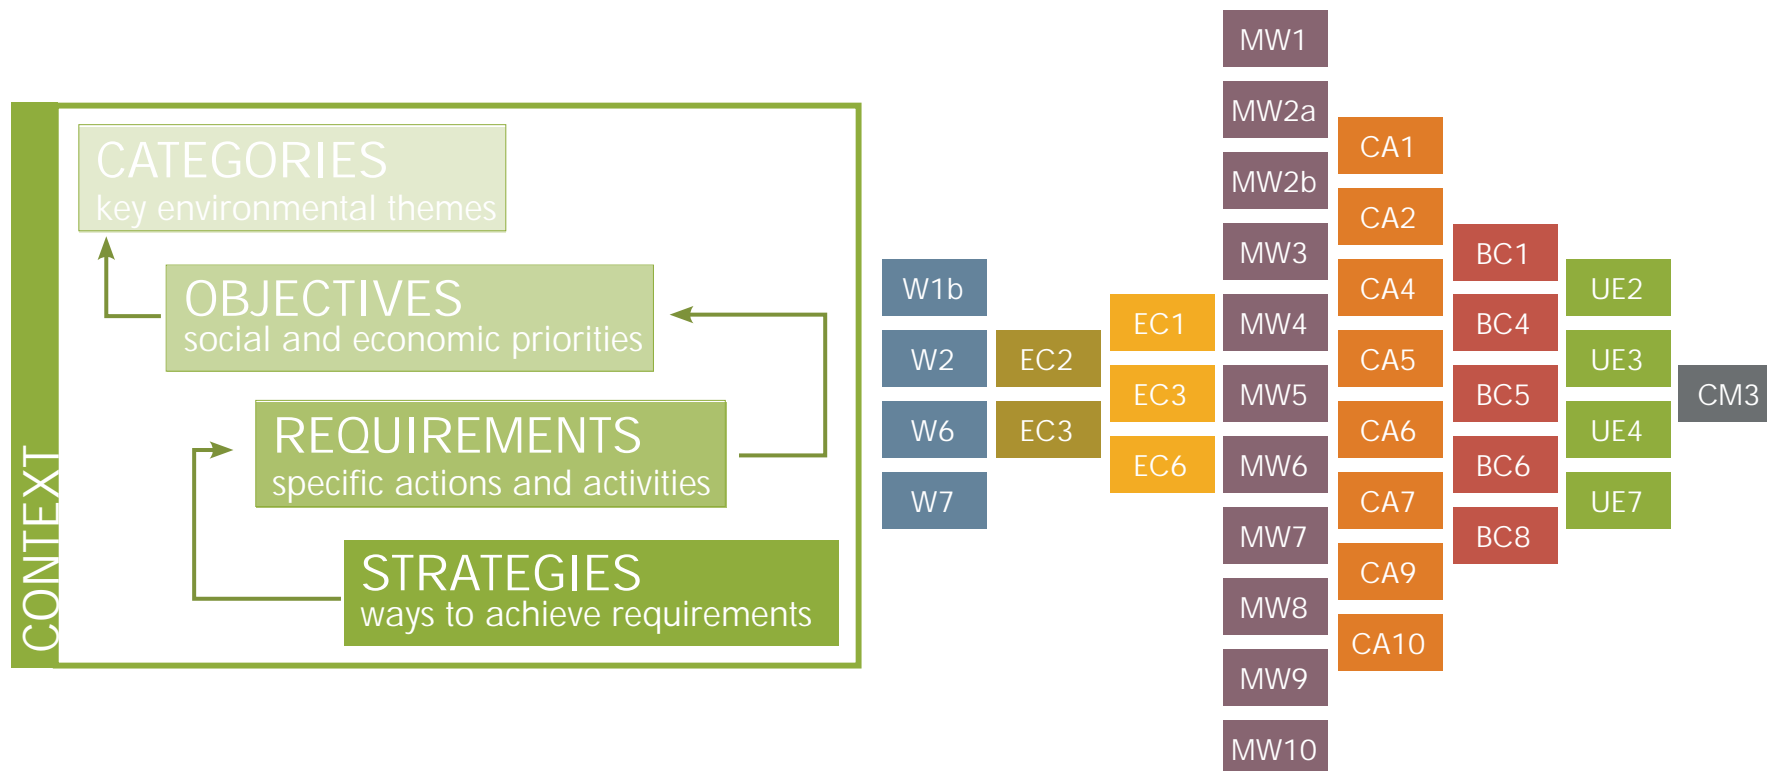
CONTEXT

CATEGORIES
key environmental themes

OBJECTIVES
social and economic priorities

REQUIREMENTS
specific actions and activities

STRATEGIES
ways to achieve requirements

W1b
W2
W6
W7

EC2
EC3

EC1
EC3
EC6

MW1
MW2a
MW2b
MW3
MW4
MW5
MW6
MW7
MW8
MW9
MW10

CA1
CA2
CA4
CA5
CA6
CA7
CA9
CA10

BC1
BC4
BC5
BC6
BC8

UE2
UE3
UE4
UE7

CM3